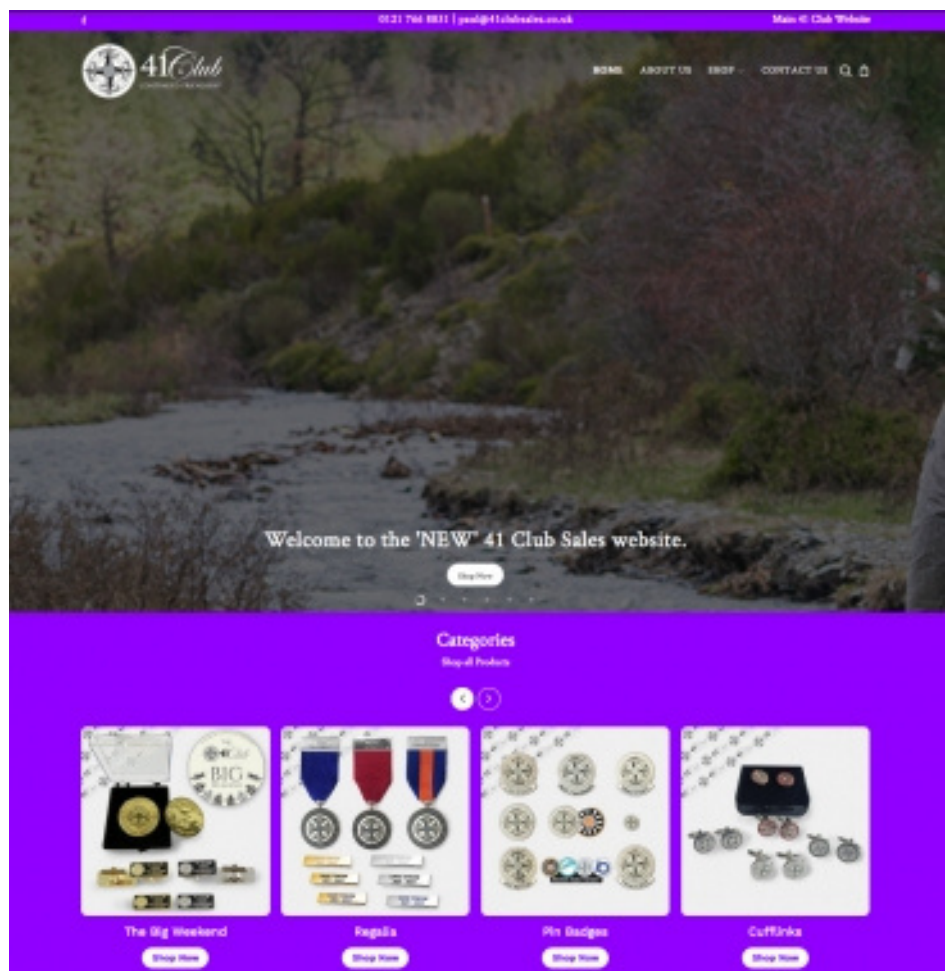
0121 766 8831 | paul@41clubsales.co.uk

Main 41 Club Website

41Club

HOME ABOUT US SHOP CONTACT US

Welcome to the 'NEW' 41 Club Sales website.

Shop Now

Categories

Shop all Products

BIG

The Big Weekend

Shop Now

Regalia

Shop Now

Pin Badges

Shop Now

Cufflinks

Shop Now